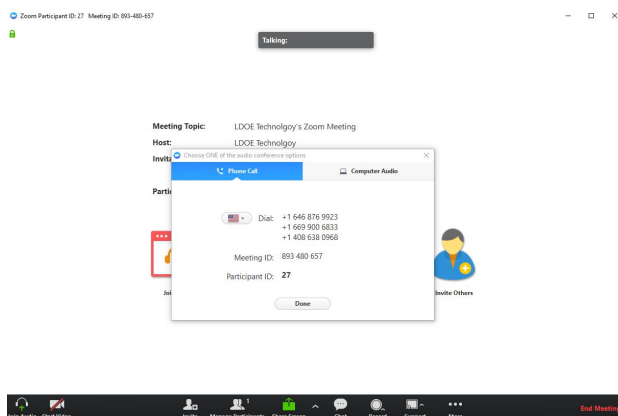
Zoom Participant ID: 27 Meeting ID: 893-480-657

Talking:

Meeting Topic: LDOE Technolgoy's Zoom Meeting
Host: LDOE Technolgoy
Invit
Partic

Choose ONE of the audio conference options

Phone Call | Computer Audio

Dial: +1 646 876 9923
+1 669 900 6833
+1 408 638 0968

Meeting ID: 893 480 657

Participant ID: 27

Done

Joi

Invite Others

Join Audio Start Video Invite Manage Participants 1 Share Screen Chat Record Support More End Meeting